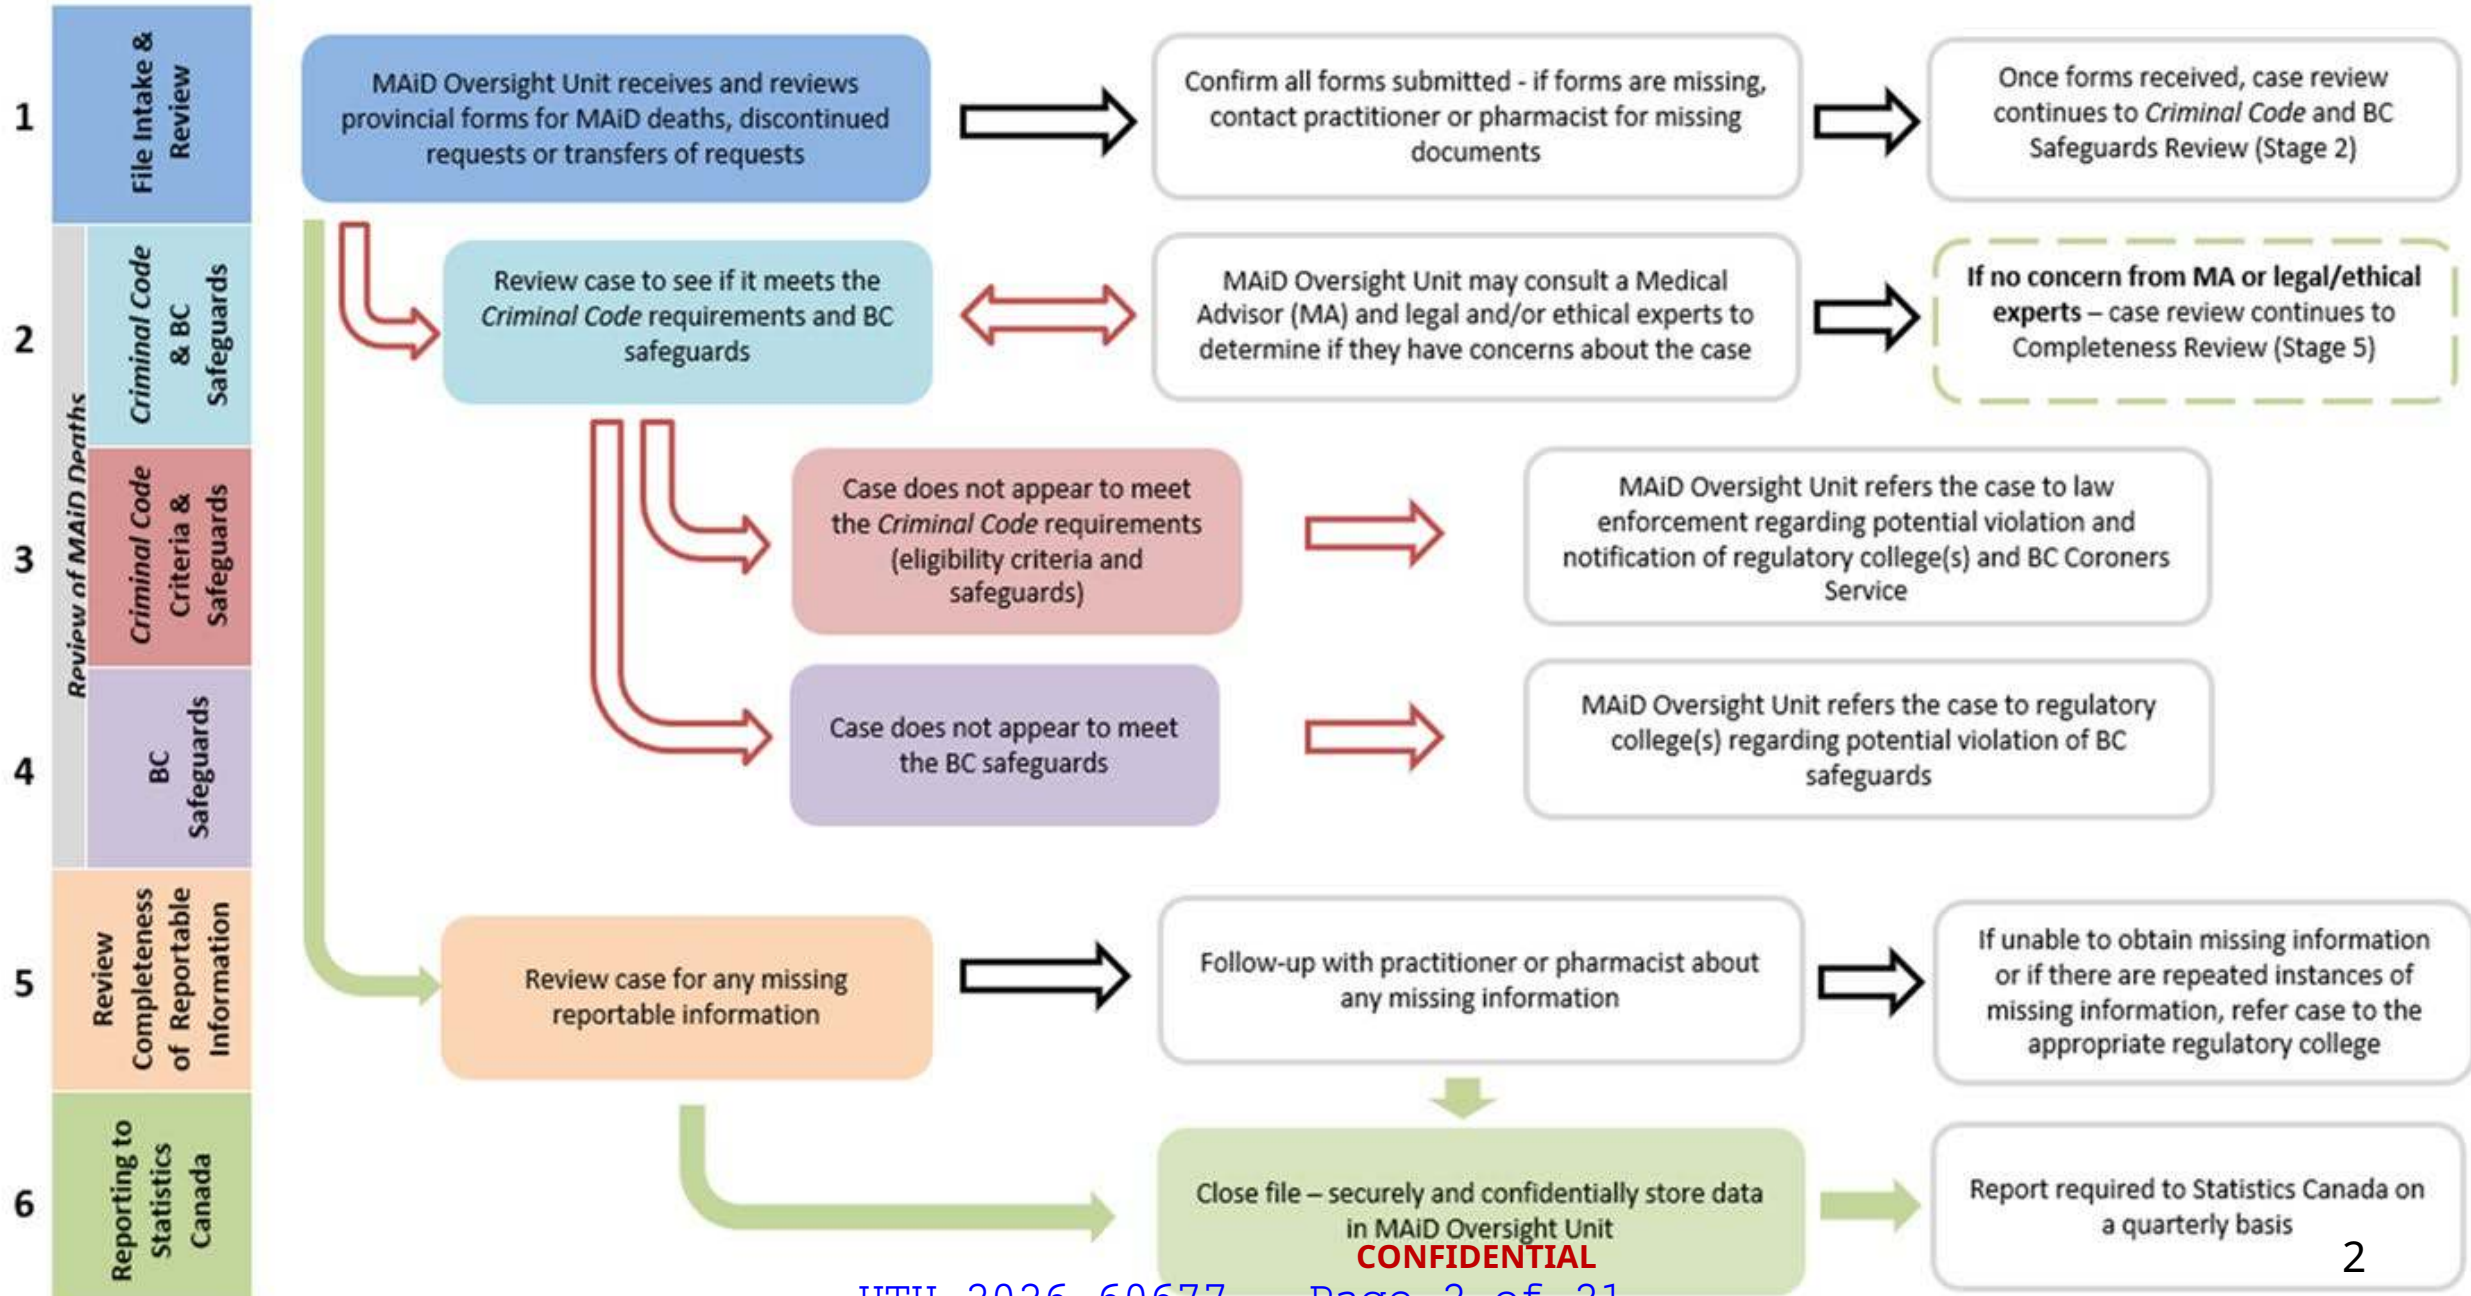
1 File Intake & Review

MAiD Oversight Unit receives and reviews provincial forms for MAiD deaths, discontinued requests or transfers of requests

Confirm all forms submitted - if forms are missing, contact practitioner or pharmacist for missing documents

Once forms received, case review continues to *Criminal Code* and BC Safeguards Review (Stage 2)

Review of MAiD Deaths

2 *Criminal Code* & BC Safeguards

Review case to see if it meets the *Criminal Code* requirements and BC safeguards

MAiD Oversight Unit may consult a Medical Advisor (MA) and legal and/or ethical experts to determine if they have concerns about the case

**If no concern from MA or legal/ethical experts** – case review continues to Completeness Review (Stage 5)

3 *Criminal Code* Criteria & Safeguards

Case does not appear to meet the *Criminal Code* requirements (eligibility criteria and safeguards)

MAiD Oversight Unit refers the case to law enforcement regarding potential violation and notification of regulatory college(s) and BC Coroners Service

4 BC Safeguards

Case does not appear to meet the BC safeguards

MAiD Oversight Unit refers the case to regulatory college(s) regarding potential violation of BC safeguards

5 Review Completeness of Reportable Information

Review case for any missing reportable information

Follow-up with practitioner or pharmacist about any missing information

If unable to obtain missing information or if there are repeated instances of missing information, refer case to the appropriate regulatory college

6 Reporting to Statistics Canada

Close file – securely and confidentially store data in MAiD Oversight Unit

Report required to Statistics Canada on a quarterly basis

CONFIDENTIAL

2

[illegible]